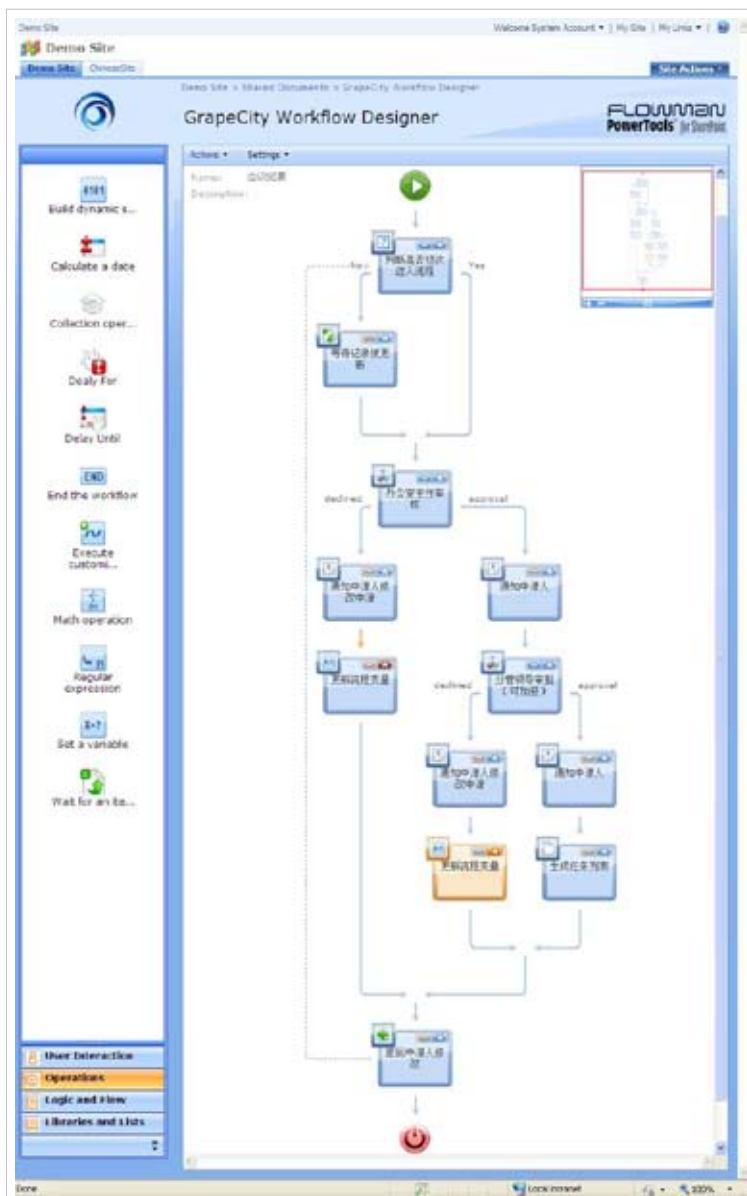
Demo Site

Welcome System Account ▾ | My Site | My Links ▾ |

Demo Site

Demo Site | ClinicalSite

Site Actions ▾

Demo Site > Shared Documents > GrapeCity Workflow Designer

GrapeCity Workflow Designer

FLOWMAN PowerTools for SharePoint

Actions ▾ Settings ▾

Name: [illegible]
Description:

Build dynamic s...

Calculate a date

Collection oper...

Dealy For

Delay Until

End the workflow

Execute customi...

Math operation

Regular expression

Set a variable

Wait for an ite...

No

Yes

declined

approval

declined

approval

User Interaction

Operations

Logic and Flow

Libraries and Lists

Done

Local intranet

100%